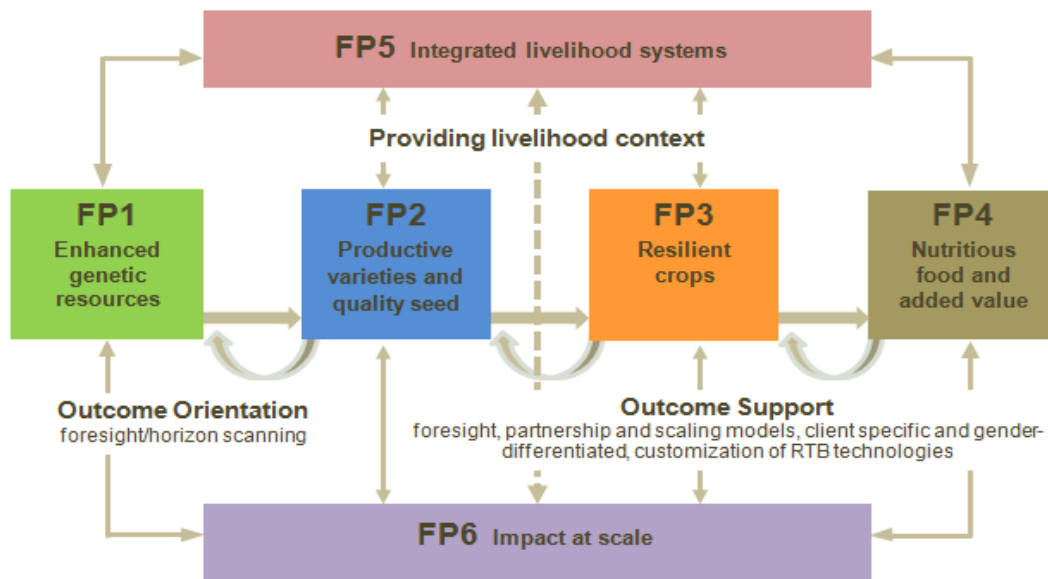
FP5 Integrated livelihood systems

Providing livelihood context

FP1
Enhanced genetic resources

FP2
Productive varieties and quality seed

FP3
Resilient crops

FP4
Nutritious food and added value

Outcome Orientation
foresight/horizon scanning

Outcome Support
foresight, partnership and scaling models, client specific and gender-differentiated, customization of RTB technologies

FP6 Impact at scale